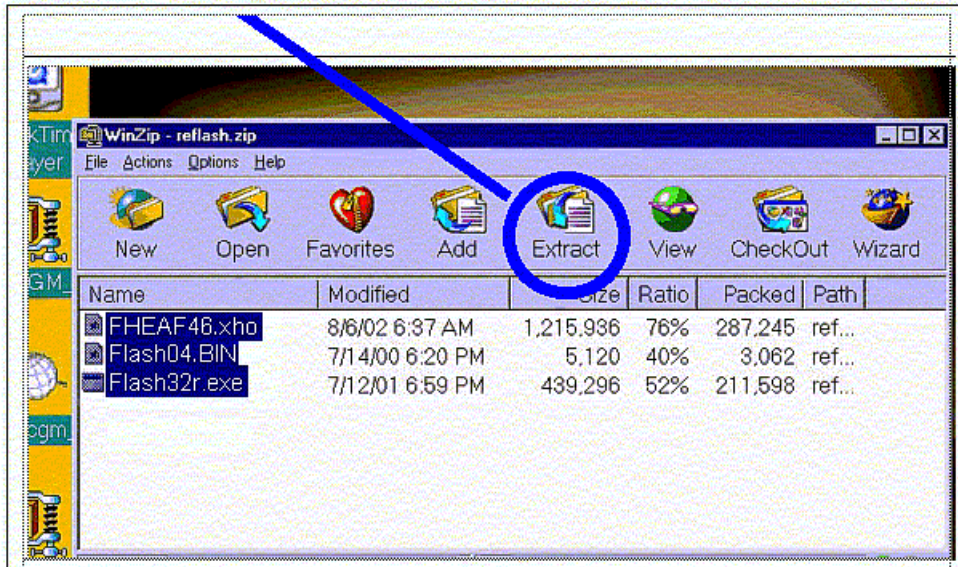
kTim
ayer
GM_
pgm_

WinZip - reflash.zip

File Actions Options Help

New Open Favorites Add Extract View CheckOut Wizard

| Name | Modified | Size | Ratio | Packed | Path |
|---|---|---|---|---|---|
| FHEAF46.xho | 8/6/02 6:37 AM | 1,215,936 | 76% | 287,245 | ref... |
| Flash04.BIN | 7/14/00 6:20 PM | 5,120 | 40% | 3,062 | ref... |
| Flash32r.exe | 7/12/01 6:59 PM | 439,296 | 52% | 211,598 | ref... |